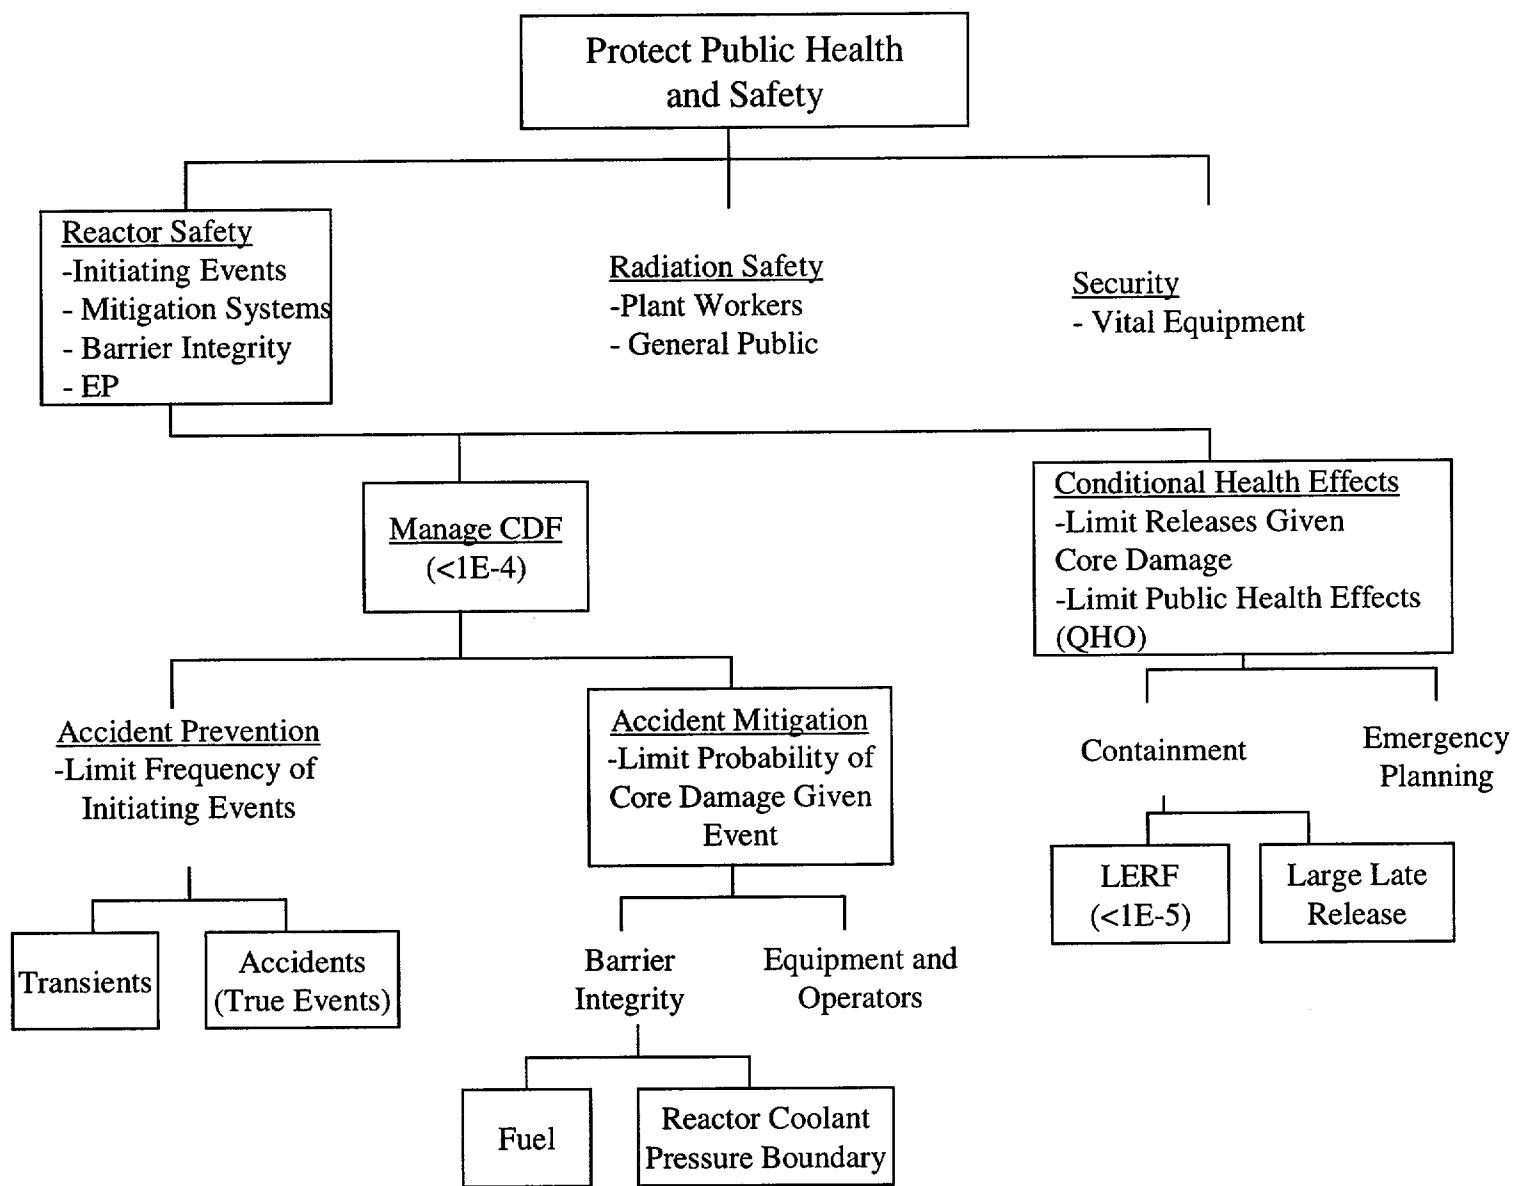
Protect Public Health and Safety

Reactor Safety
-Initiating Events
- Mitigation Systems
- Barrier Integrity
- EP

Radiation Safety
-Plant Workers
- General Public

Security
- Vital Equipment

Manage CDF
(<1E-4)

Conditional Health Effects
-Limit Releases Given Core Damage
-Limit Public Health Effects (QHO)

Accident Prevention
-Limit Frequency of Initiating Events

Accident Mitigation
-Limit Probability of Core Damage Given Event

Containment

Emergency Planning

Transients

Accidents (True Events)

Barrier Integrity

Equipment and Operators

LERF
(<1E-5)

Large Late Release

Fuel

Reactor Coolant Pressure Boundary